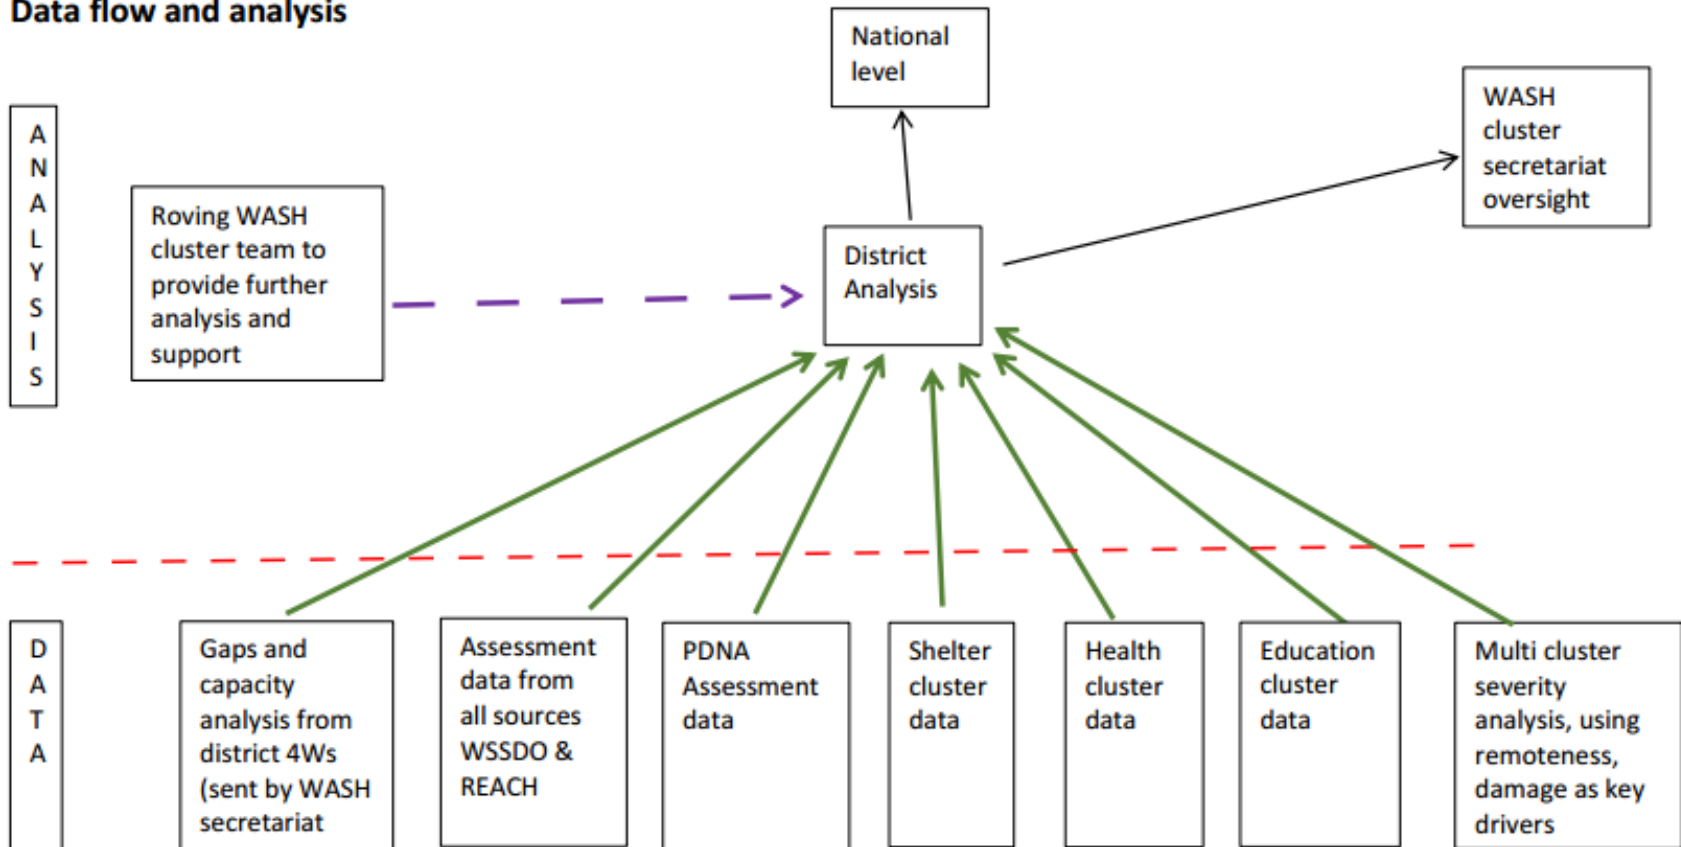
Data flow and analysis

National level

WASH cluster secretariat oversight

A N A L Y S I S

Roving WASH cluster team to provide further analysis and support

District Analysis

D A T A

Gaps and capacity analysis from district 4Ws (sent by WASH secretariat

Assessment data from all sources WSSDO & REACH

PDNA Assessment data

Shelter cluster data

Health cluster data

Education cluster data

Multi cluster severity analysis, using remoteness, damage as key drivers